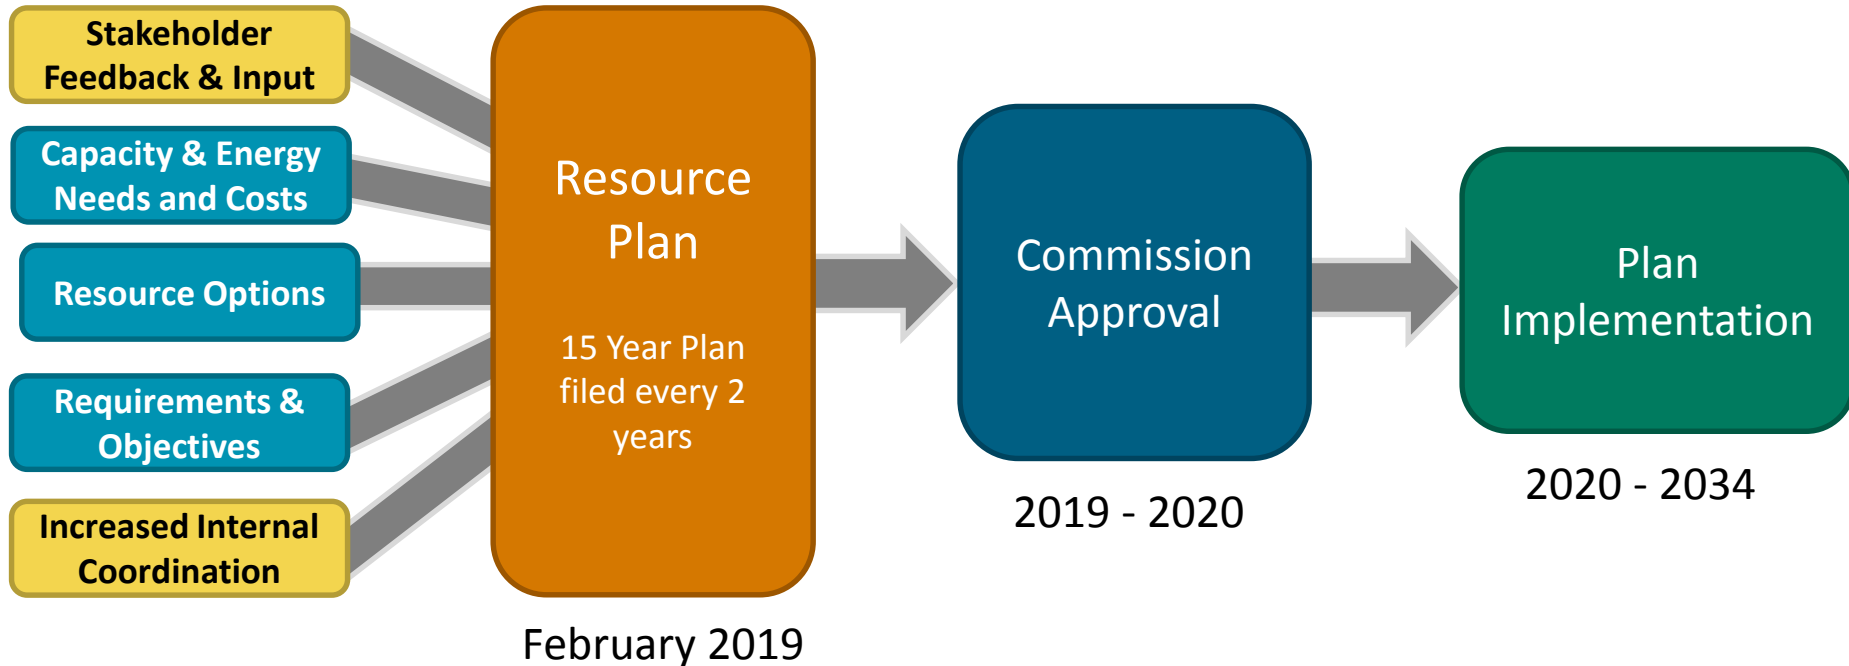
Stakeholder Feedback & Input

Capacity & Energy Needs and Costs

Resource Options

Requirements & Objectives

Increased Internal Coordination

Resource Plan

15 Year Plan filed every 2 years

February 2019

Commission Approval

2019 - 2020

Plan Implementation

2020 - 2034